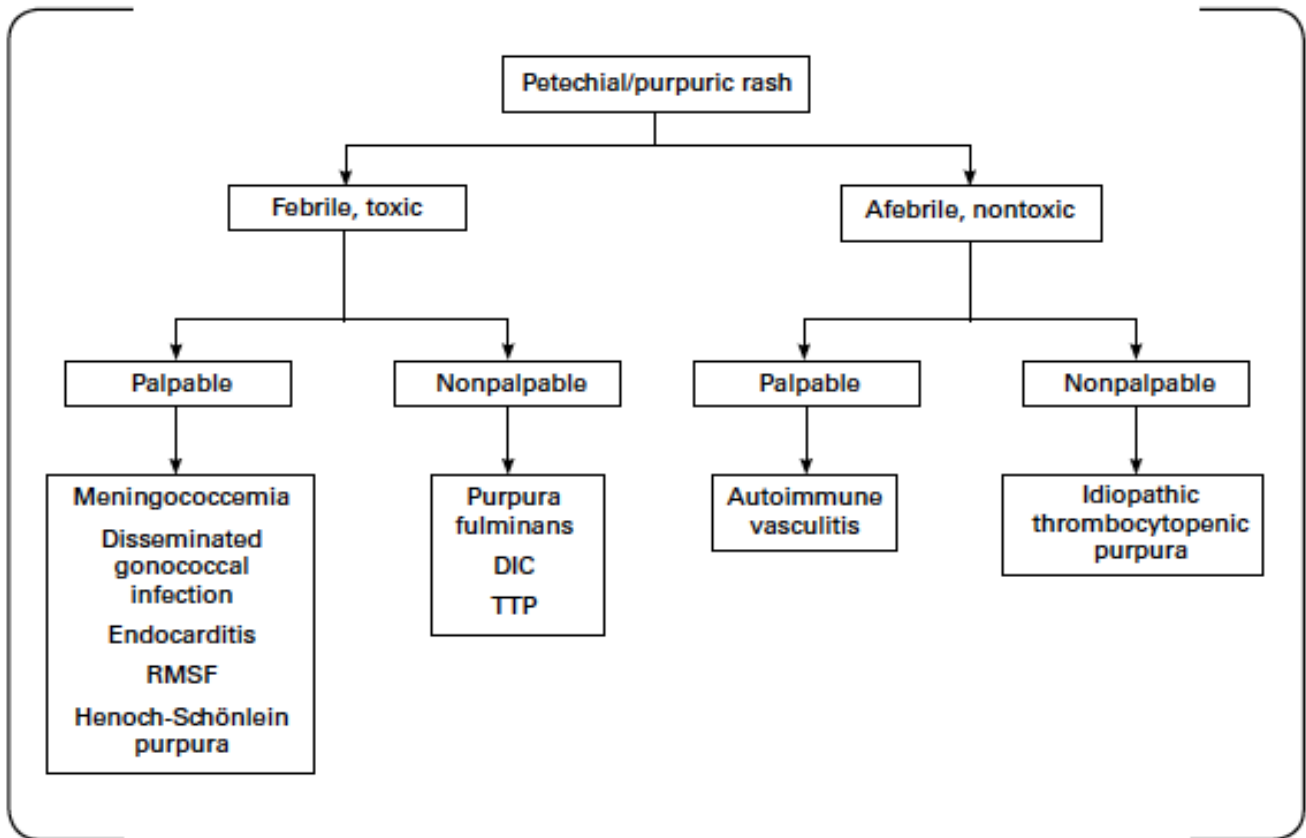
Petechial/purpuric rash

Febrile, toxic

Afebrile, nontoxic

Palpable

Nonpalpable

Palpable

Nonpalpable

Meningococcemia
Disseminated gonococcal infection
Endocarditis
RMSF
Henoch-Schönlein purpura

Purpura fulminans
DIC
TTP

Autoimmune vasculitis

Idiopathic thrombocytopenic purpura